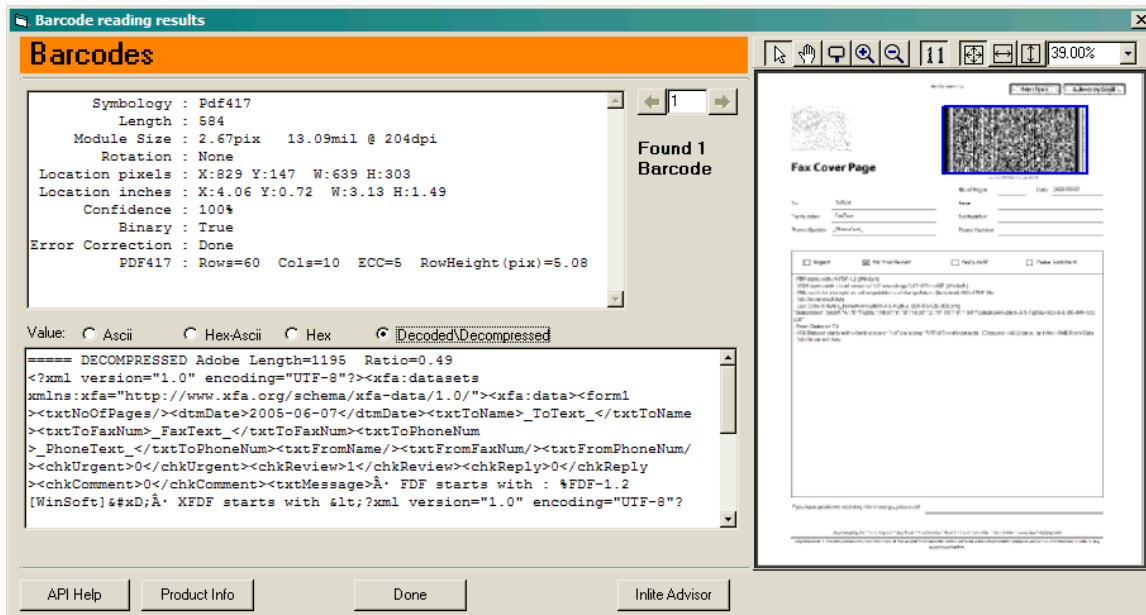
Barcode reading results

Barcodes

Symbology : Pdf417
Length : 584
Module Size : 2.67pix 13.09mil @ 204dpi
Rotation : None
Location pixels : X:829 Y:147 W:639 H:303
Location inches : X:4.06 Y:0.72 W:3.13 H:1.49
Confidence : 100%
Binary : True
Error Correction : Done
PDF417 : Rows=60 Cols=10 ECC=5 RowHeight(pix)=5.08

1

Found 1 Barcode

Value: Ascii Hex-Ascii Hex Decoded\Decompressed

===== DECOMPRESSED Adobe Length=1195 Ratio=0.49
<?xml version="1.0" encoding="UTF-8"?><xfa:datasets xmlns:xfa="http://www.xfa.org/schema/xfa-data/1.0/"><xfa:data><form1 ><txtNoOfPages/><dtmDate>2005-06-07</dtmDate><txtToName>_ToText_</txtToName ><txtToFaxNum>_FaxText_</txtToFaxNum><txtToPhoneNum >_PhoneText_</txtToPhoneNum><txtFromName/><txtFromFaxNum/><txtFromPhoneNum/ ><chkUrgent>0</chkUrgent><chkReview>1</chkReview><chkReply>0</chkReply ><chkComment>0</chkComment><txtMessage>Â· FDF starts with : %FDF-1.2 [WinSoft]&#xD;Â· XFDF starts with &lt;?xml version="1.0" encoding="UTF-8"?

39.00%

Fax Cover Page

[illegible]

API Help
Product Info
Done
Inlite Advisor